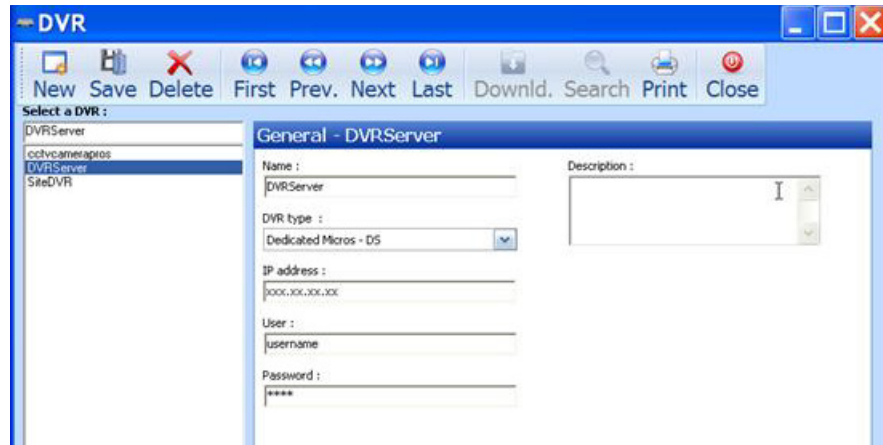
DVR

New Save Delete First Prev. Next Last Downld. Search Print Close

Select a DVR :

DVRServer

cctvcamerapros
DVRServer
SiteDVR

General - DVRServer

Name :
DVRServer

DVR type :
Dedicated Micros - DS

IP address :
xxx.xx.xx.xx

User :
username

Password :
****

Description :